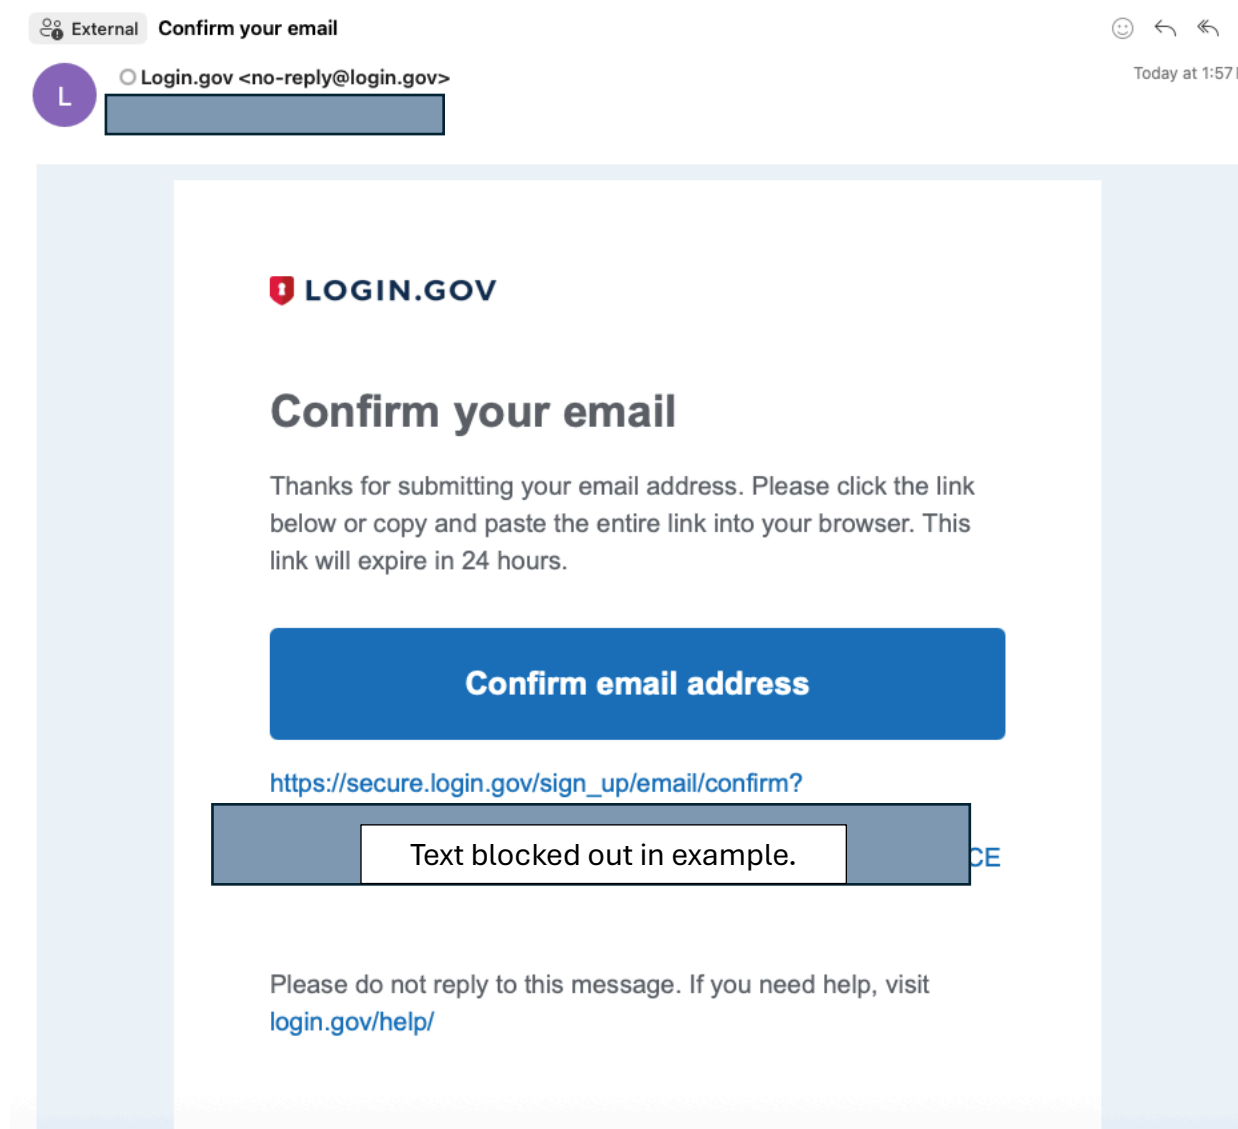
External Confirm your email

L

Login.gov <no-reply@login.gov>

Today at 1:57

LOGIN.GOV

Confirm your email

Thanks for submitting your email address. Please click the link below or copy and paste the entire link into your browser. This link will expire in 24 hours.

Confirm email address

https://secure.login.gov/sign_up/email/confirm?

Text blocked out in example.

CE

Please do not reply to this message. If you need help, visit login.gov/help/